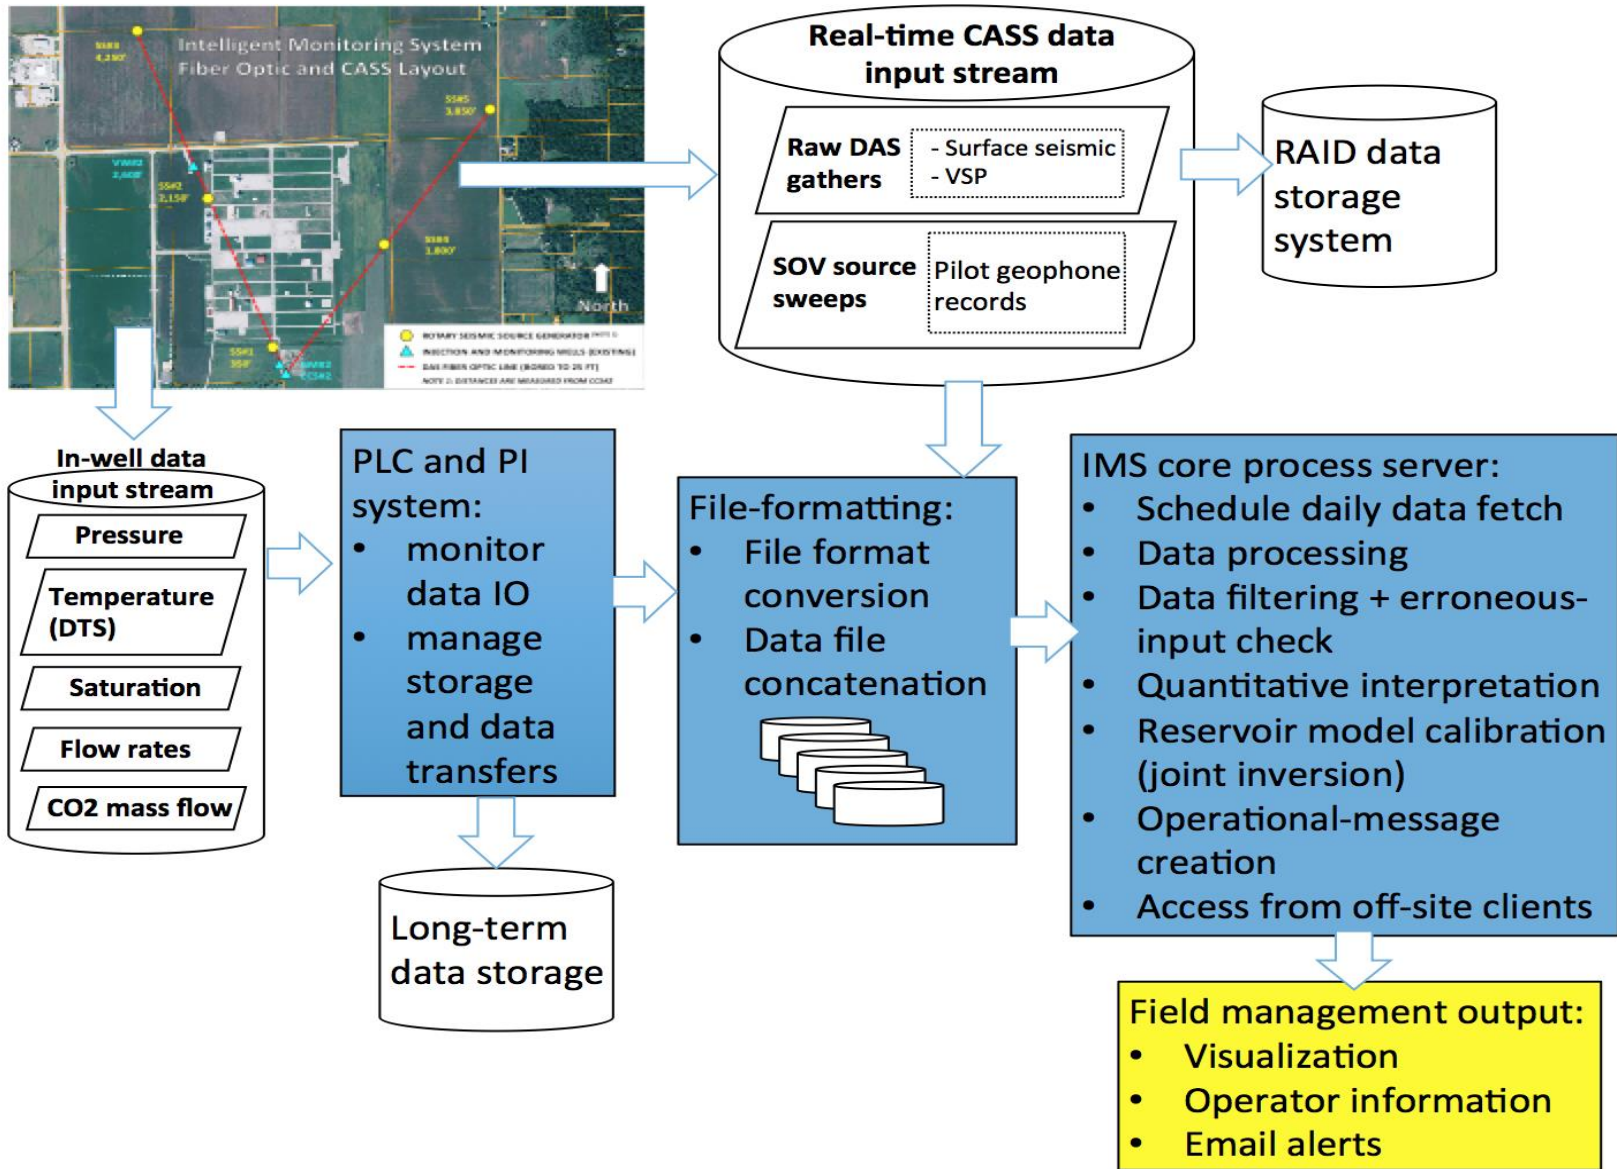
Intelligent Monitoring System
Fiber Optic and CASS Layout

SS#3
4,250'

SS#5
3,850'

VW#2
2,600'

SS#2
2,150'

SS#4
1,800'

North

SS#1
350'

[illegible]

ROTARY SEISMIC SOURCE GENERATOR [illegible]
INJECTION AND MONITORING WELLS (EXISTING)
DAS FIBER OPTIC LINE (BORED TO 25 FT)
NOTE 1: DISTANCES ARE MEASURED FROM CCS#2

Real-time CASS data input stream

Raw DAS gathers

- Surface seismic
- VSP

SOV source sweeps

Pilot geophone records

RAID data storage system

In-well data input stream

Pressure

Temperature (DTS)

Saturation

Flow rates

CO2 mass flow

PLC and PI system:
- monitor data IO
- manage storage and data transfers

Long-term data storage

File-formatting:
- File format conversion
- Data file concatenation

IMS core process server:
- Schedule daily data fetch
- Data processing
- Data filtering + erroneous-input check
- Quantitative interpretation
- Reservoir model calibration (joint inversion)
- Operational-message creation
- Access from off-site clients

Field management output:
- Visualization
- Operator information
- Email alerts